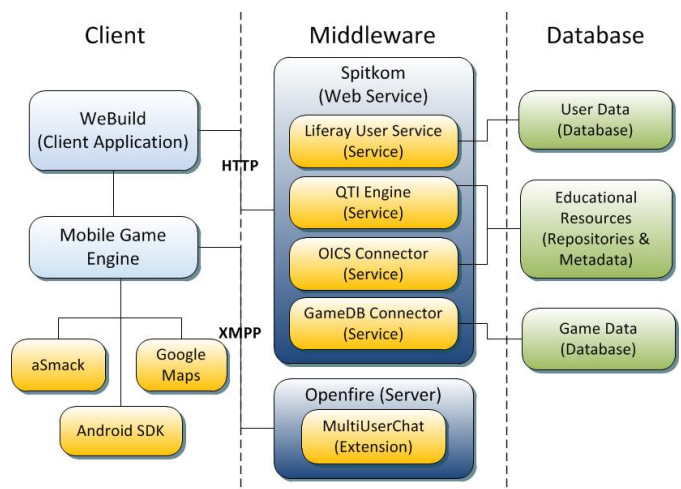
Client

Middleware

Database

WeBuild
(Client Application)

Mobile Game Engine

aSmack

Google Maps

Android SDK

HTTP

XMPP

Spitkom
(Web Service)

Liferay User Service
(Service)

QTI Engine
(Service)

OICS Connector
(Service)

GameDB Connector
(Service)

Openfire (Server)

MultiUserChat
(Extension)

User Data
(Database)

Educational Resources
(Repositories & Metadata)

Game Data
(Database)